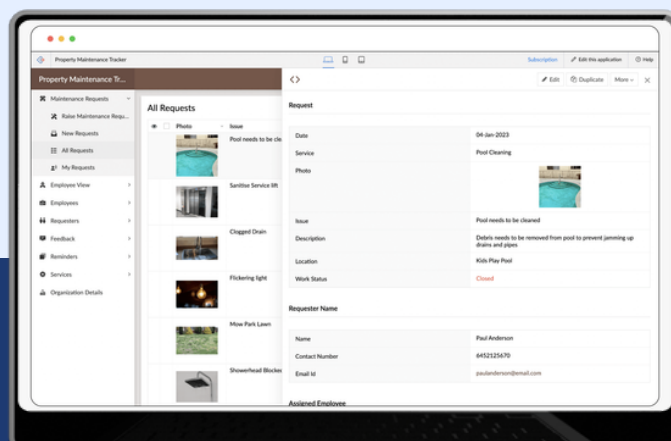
Property Maintenance Tracker

Subscription   Edit this application   Help

Property Maintenance Tr...

Maintenance Requests
Raise Maintenance Requ...
New Requests
All Requests
My Requests
Employee View
Employees
Requesters
Feedback
Reminders
Services
Organization Details

All Requests

Photo   Issue

Pool needs to be cle
Sanitise Service lift
Clogged Drain
Flickering light
Mow Park Lawn
Showerhead Blocked

<>   Edit   Duplicate   More   ×

Request

| | |
|---|---|
| Date | 04-Jan-2023 |
| Service | Pool Cleaning |
| Photo | |
| Issue | Pool needs to be cleaned |
| Description | Debris needs to be removed from pool to prevent jamming up drains and pipes |
| Location | Kids Play Pool |
| Work Status | Closed |

Requester Name

| | |
|---|---|
| Name | Paul Anderson |
| Contact Number | 6452125670 |
| Email Id | paulanderson@email.com |

Assigned Employee